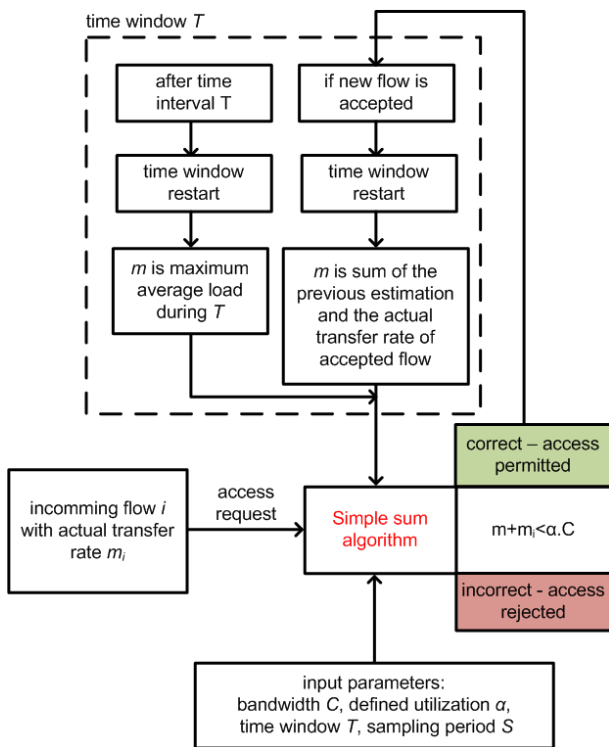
time window $T$

after time interval T

time window restart

$m$ is maximum average load during $T$

if new flow is accepted

time window restart

$m$ is sum of the previous estimation and the actual transfer rate of accepted flow

correct – access permitted

incomming flow $i$ with actual transfer rate $m_i$

access request

Simple sum algorithm

$m+m_i<α.C$

incorrect - access rejected

input parameters: bandwidth $C$, defined utilization $α$, time window $T$, sampling period $S$